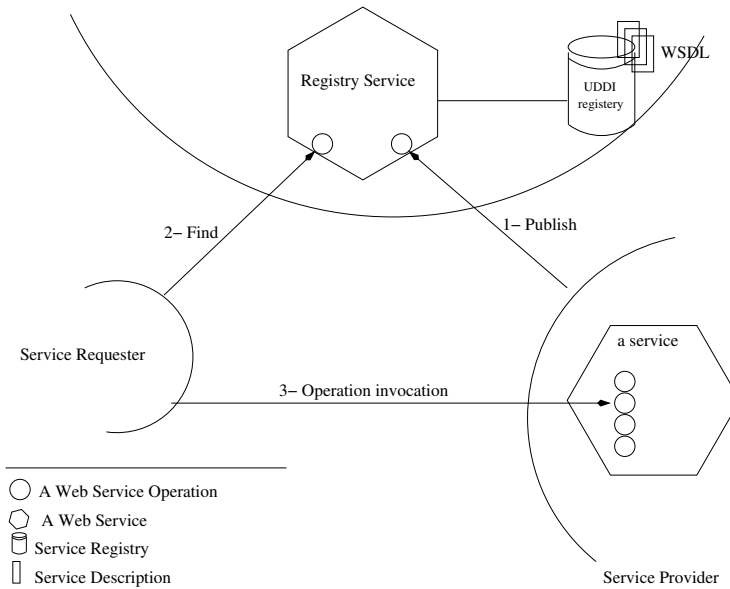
Registry Service

WSDL

UDDI registery

2− Find

1− Publish

Service Requester

a service

3− Operation invocation

A Web Service Operation

A Web Service

Service Registry

Service Description

Service Provider